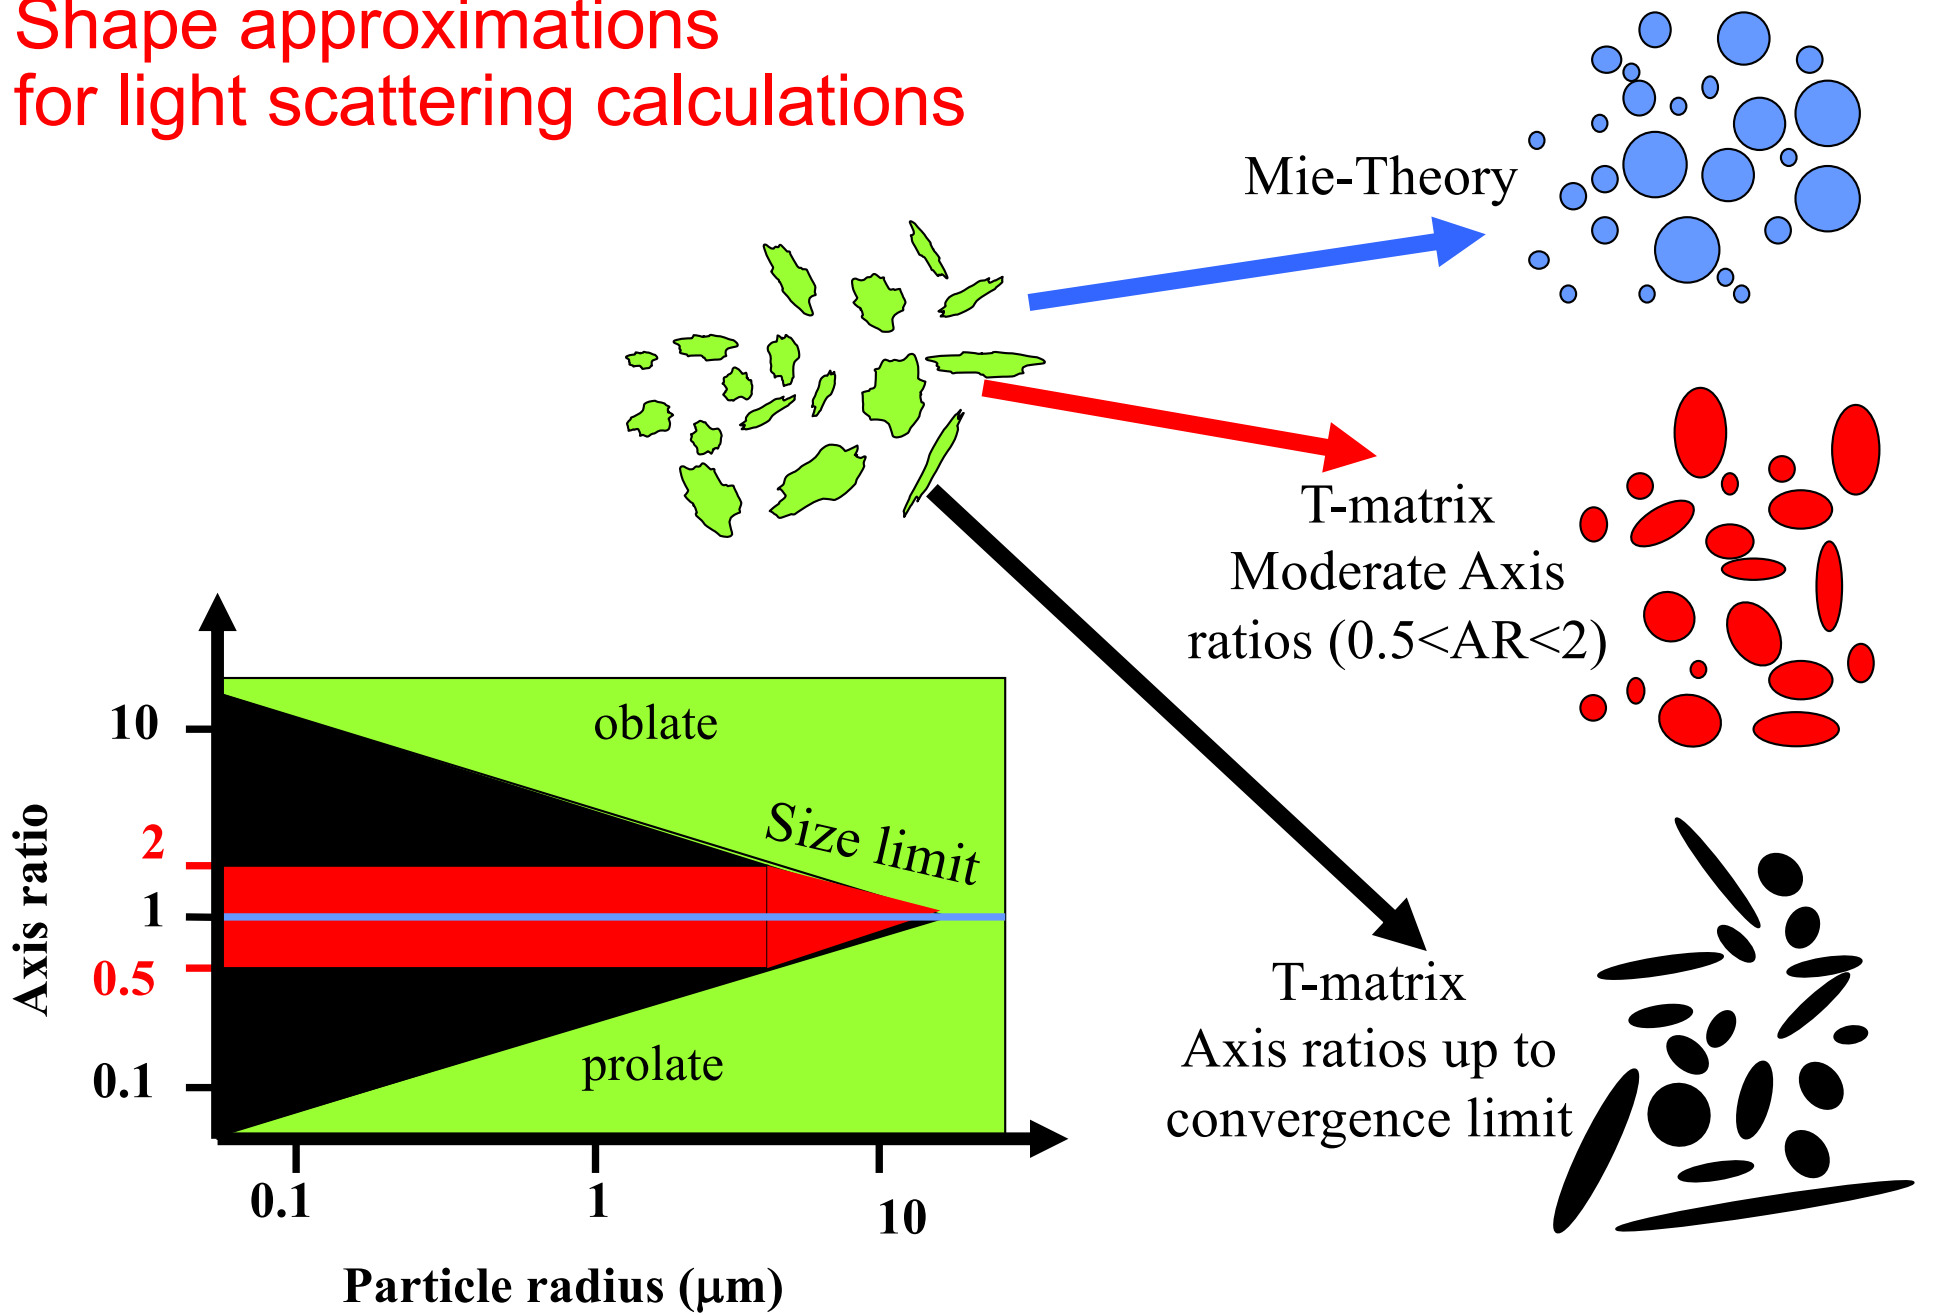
Shape approximations for light scattering calculations

Mie-Theory

T-matrix
Moderate Axis ratios (0.5<AR<2)

T-matrix
Axis ratios up to convergence limit

Axis ratio

10

2

1

0.5

0.1

oblate

Size limit

prolate

0.1

1

10

Particle radius (μm)